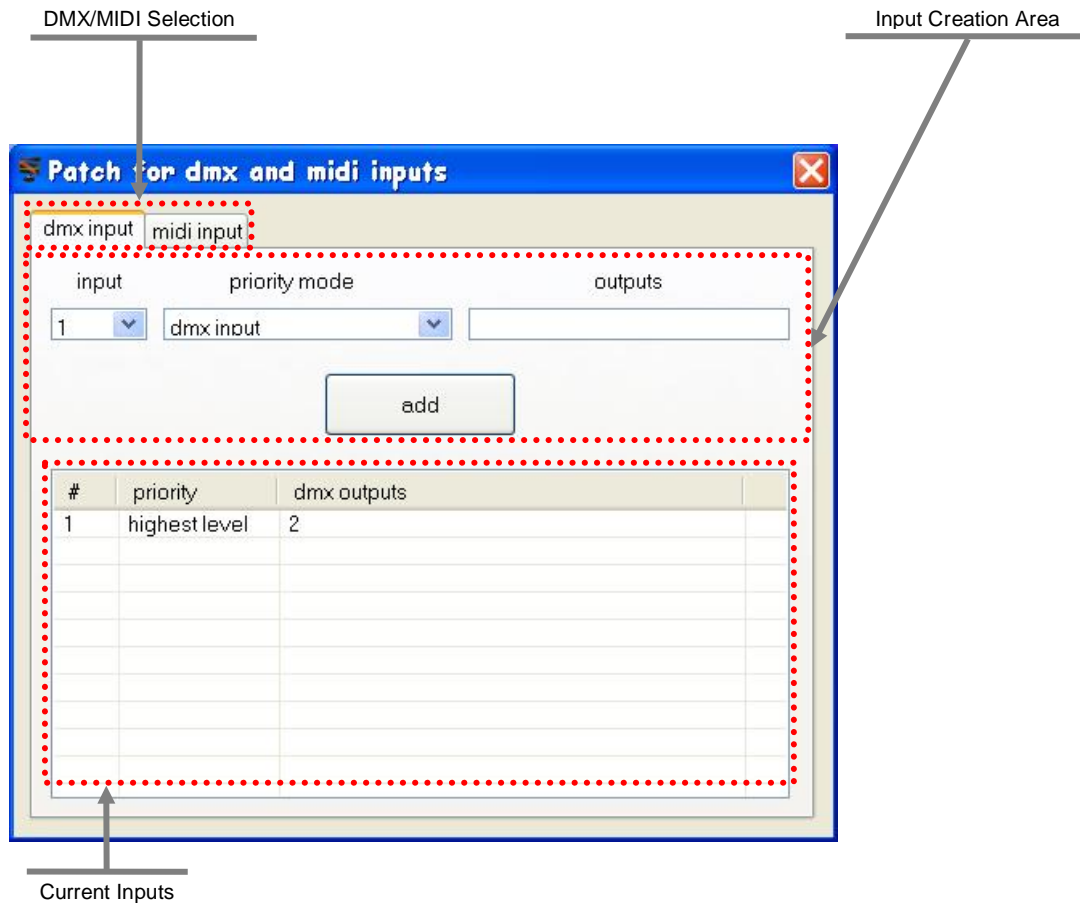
DMX/MIDI Selection

Input Creation Area

Patch for dmx and midi inputs

dmx input | midi input

input | priority mode | outputs

1 | dmx input

add

| # | priority | dmx outputs |
|---|---|---|
| 1 | highest level | 2 |

Current Inputs